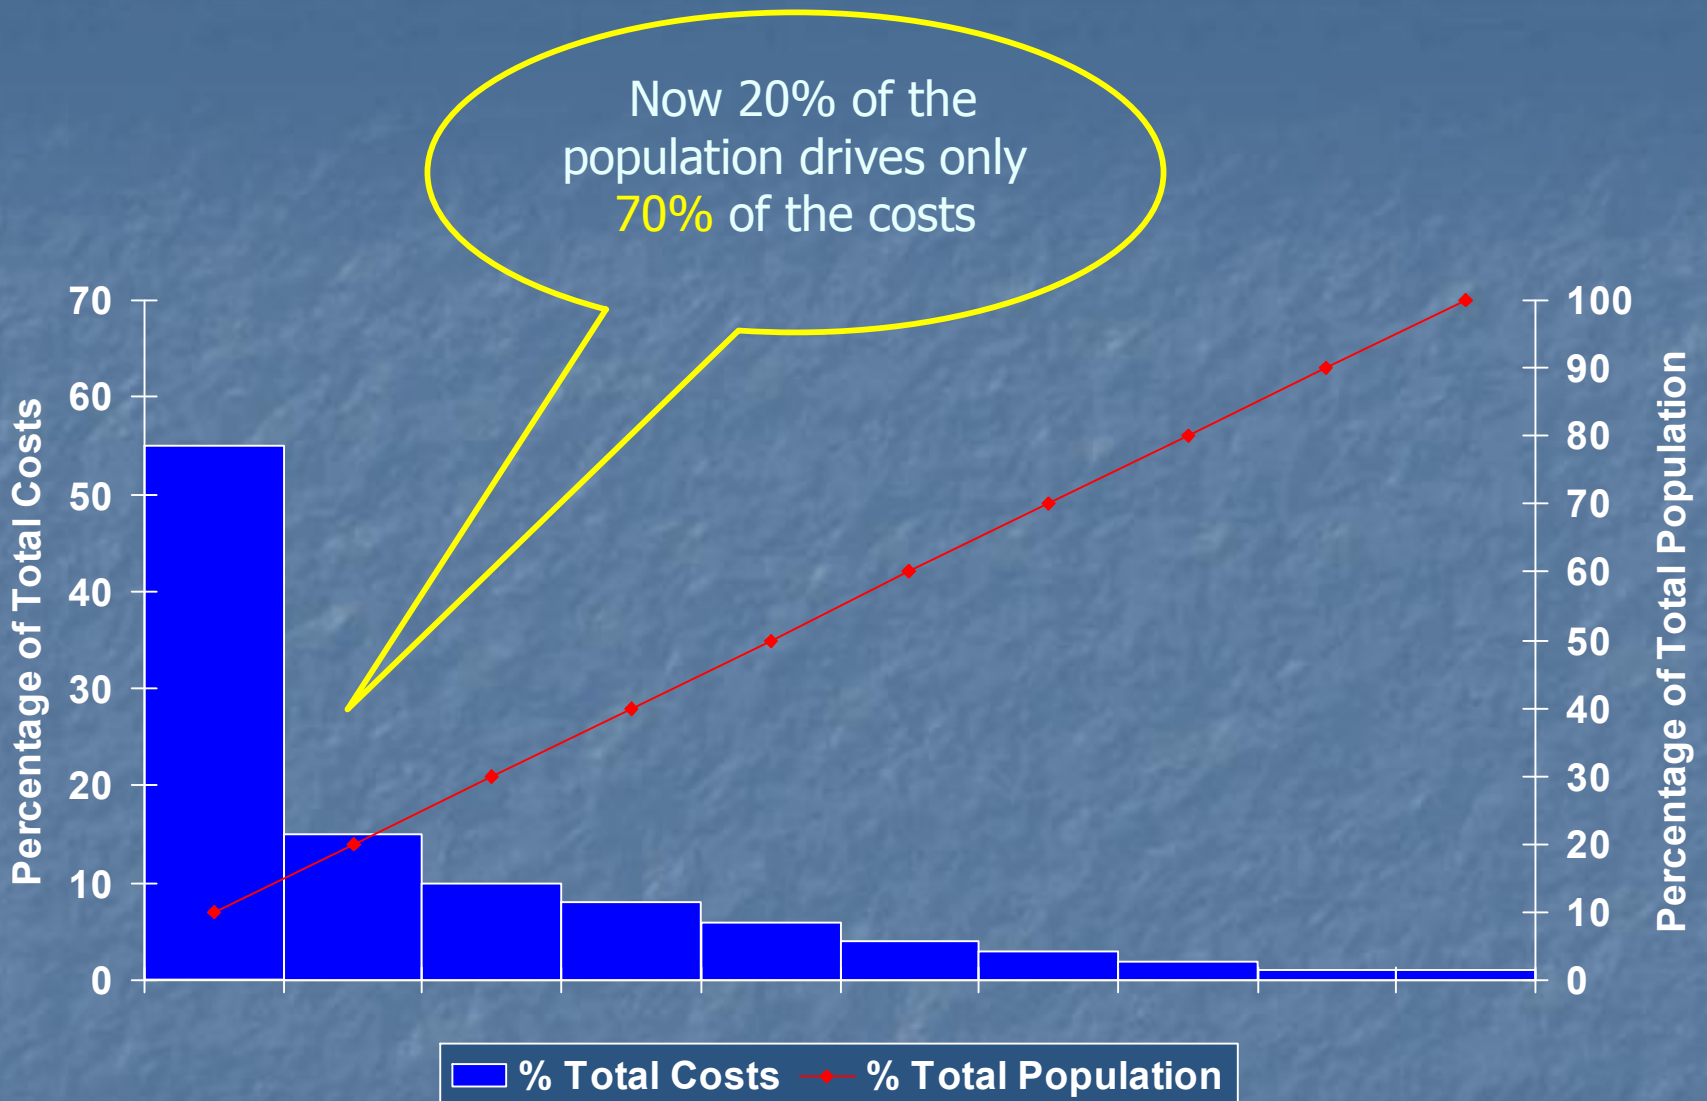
Now 20% of the population drives only 70% of the costs

Percentage of Total Costs

70
60
50
40
30
20
10
0

Percentage of Total Population

100
90
80
70
60
50
40
30
20
10
0

% Total Costs
% Total Population